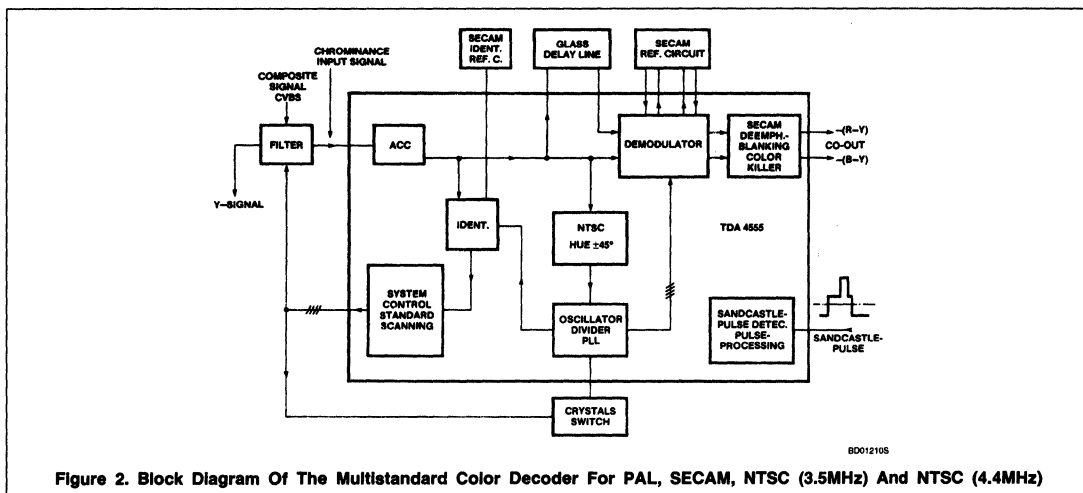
SECAM IDENT. REF. C.

GLASS DELAY LINE

SECAM REF. CIRCUIT

CHROMINANCE INPUT SIGNAL

COMPOSITE SIGNAL CVBS

FILTER

ACC

DEMODULATOR

SECAM DEEMPH.- BLANKING COLOR KILLER

–(R–Y)

CO-OUT

–(B–Y)

Y–SIGNAL

IDENT.

NTSC HUE ±45°

TDA 4555

SYSTEM CONTROL STANDARD SCANNING

OSCILLATOR DIVIDER PLL

SANDCASTLE-PULSE DETEC. PULSE-PROCESSING

SANDCASTLE-PULSE

CRYSTALS SWITCH

BD01210S

Figure 2. Block Diagram Of The Multistandard Color Decoder For PAL, SECAM, NTSC (3.5MHz) And NTSC (4.4MHz)